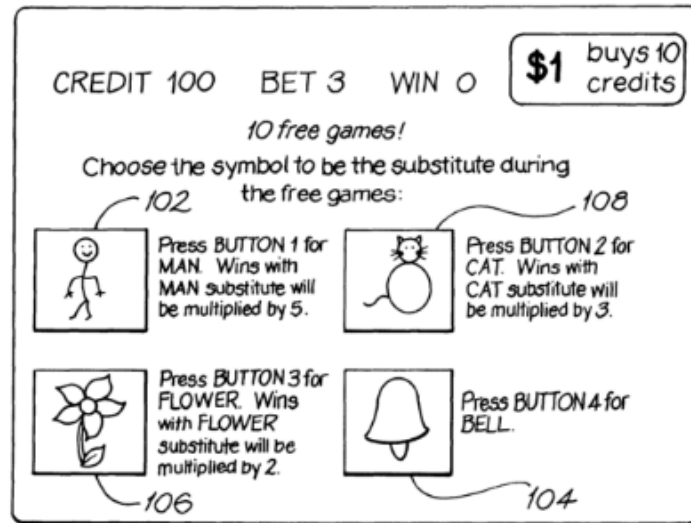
CREDIT 100 BET 3 WIN 0

$1 buys 10 credits

10 free games!

Choose the symbol to be the substitute during the free games:

102

108

Press BUTTON 1 for MAN. Wins with MAN substitute will be multiplied by 5.

Press BUTTON 2 for CAT. Wins with CAT substitute will be multiplied by 3.

Press BUTTON 3 for FLOWER. Wins with FLOWER substitute will be multiplied by 2.

Press BUTTON 4 for BELL.

106

104